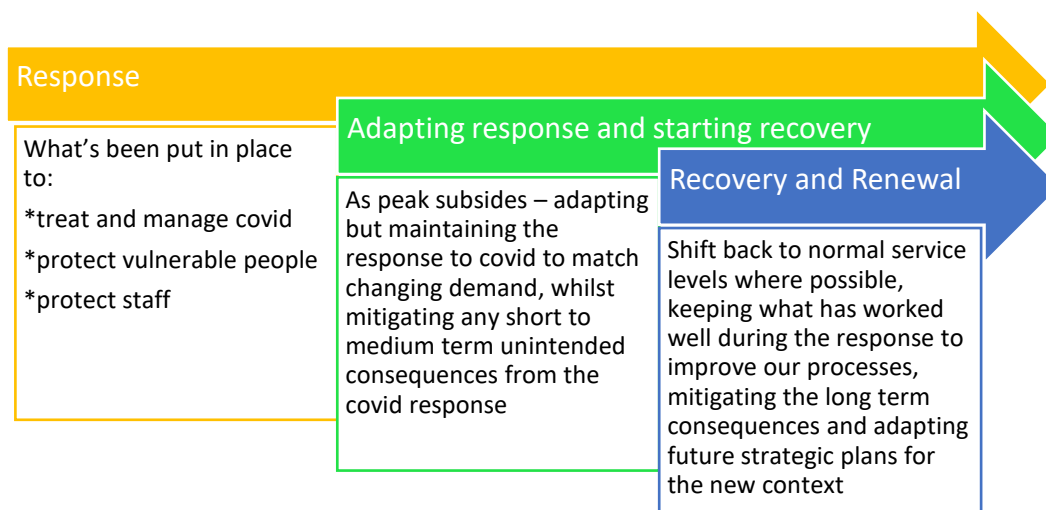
Response

What’s been put in place to:

*treat and manage covid

*protect vulnerable people

*protect staff

Adapting response and starting recovery

As peak subsides – adapting but maintaining the response to covid to match changing demand, whilst mitigating any short to medium term unintended consequences from the covid response

Recovery and Renewal

Shift back to normal service levels where possible, keeping what has worked well during the response to improve our processes, mitigating the long term consequences and adapting future strategic plans for the new context